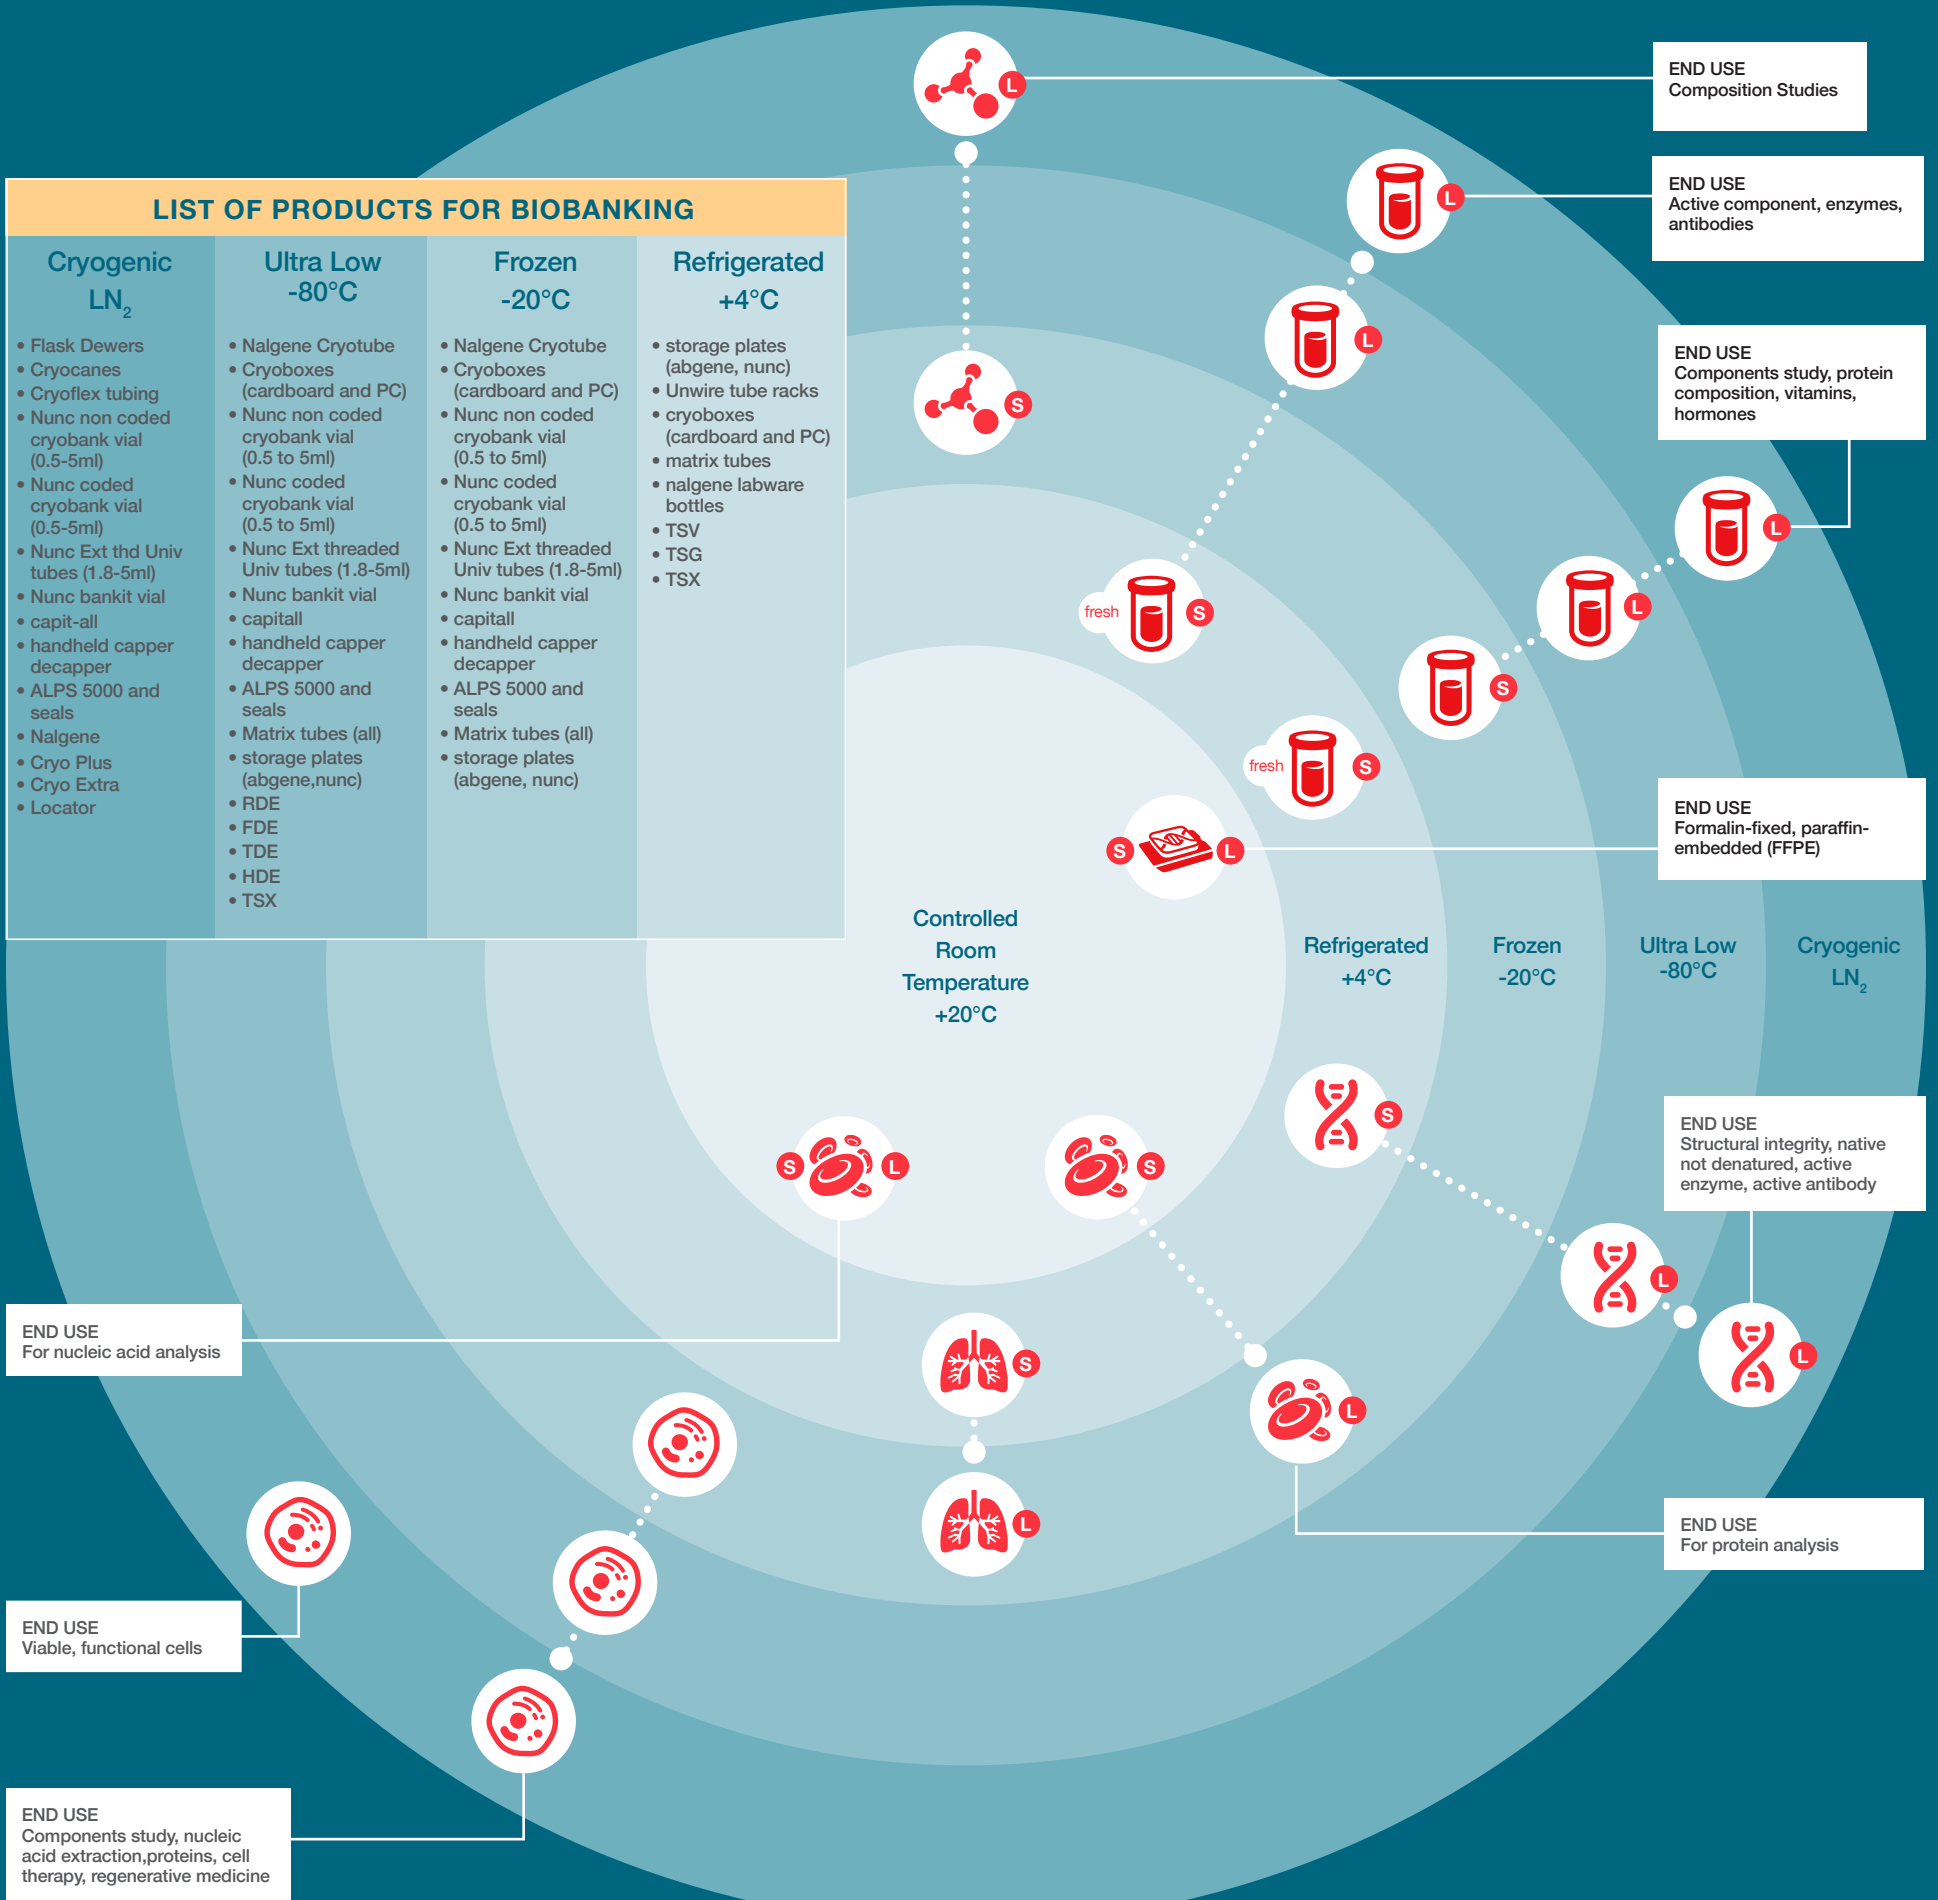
END USE
Composition Studies

END USE
Active component, enzymes, antibodies

LIST OF PRODUCTS FOR BIOBANKING

| Cryogenic $LN_2$ | Ultra Low -80°C | Frozen -20°C | Refrigerated +4°C |
|---|---|---|---|
| • Flask Dewers<br>• Cryocanes<br>• Cryoflex tubing<br>• Nunc non coded cryobank vial (0.5-5ml)<br>• Nunc coded cryobank vial (0.5-5ml)<br>• Nunc Ext thd Univ tubes (1.8-5ml)<br>• Nunc bankit vial<br>• capit-all<br>• handheld capper decapper<br>• ALPS 5000 and seals<br>• Nalgene<br>• Cryo Plus<br>• Cryo Extra<br>• Locator | • Nalgene Cryotube<br>• Cryoboxes (cardboard and PC)<br>• Nunc non coded cryobank vial (0.5 to 5ml)<br>• Nunc coded cryobank vial (0.5 to 5ml)<br>• Nunc Ext threaded Univ tubes (1.8-5ml)<br>• Nunc bankit vial<br>• capitall<br>• handheld capper decapper<br>• ALPS 5000 and seals<br>• Matrix tubes (all)<br>• storage plates (abgene,nunc)<br>• RDE<br>• FDE<br>• TDE<br>• HDE<br>• TSX | • Nalgene Cryotube<br>• Cryoboxes (cardboard and PC)<br>• Nunc non coded cryobank vial (0.5 to 5ml)<br>• Nunc coded cryobank vial (0.5 to 5ml)<br>• Nunc Ext threaded Univ tubes (1.8-5ml)<br>• Nunc bankit vial<br>• capitall<br>• handheld capper decapper<br>• ALPS 5000 and seals<br>• Matrix tubes (all)<br>• storage plates (abgene, nunc) | • storage plates (abgene, nunc)<br>• Unwire tube racks<br>• cryoboxes (cardboard and PC)<br>• matrix tubes<br>• nalgene labware bottles<br>• TSV<br>• TSG<br>• TSX |

L
L
L
S
END USE
Components study, protein composition, vitamins, hormones
L
L
fresh S
S
fresh S
END USE
Formalin-fixed, paraffin-embedded (FFPE)
S L

Controlled Room Temperature +20°C

Refrigerated +4°C
Frozen -20°C
Ultra Low -80°C
Cryogenic $LN_2$

S
END USE
Structural integrity, native not denatured, active enzyme, active antibody
S L
S
L
L
END USE
For nucleic acid analysis
S
L
L
END USE
For protein analysis
END USE
Viable, functional cells
END USE
Components study, nucleic acid extraction,proteins, cell therapy, regenerative medicine